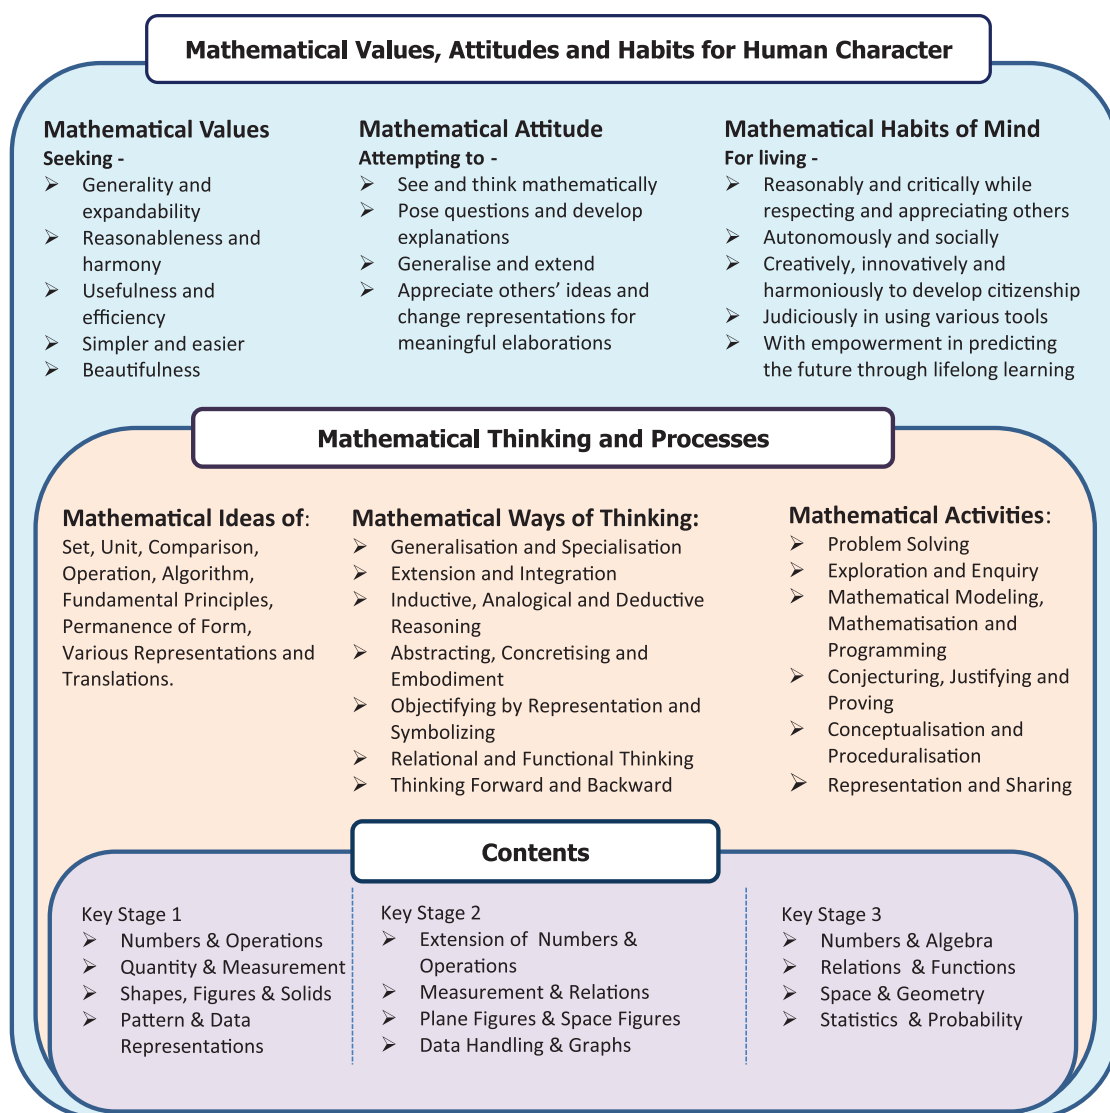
Mathematical Values, Attitudes and Habits for Human Character

Mathematical Values
Seeking -
➢ Generality and expandability
➢ Reasonableness and harmony
➢ Usefulness and efficiency
➢ Simpler and easier
➢ Beautifulness

Mathematical Attitude
Attempting to -
➢ See and think mathematically
➢ Pose questions and develop explanations
➢ Generalise and extend
➢ Appreciate others' ideas and change representations for meaningful elaborations

Mathematical Habits of Mind
For living -
➢ Reasonably and critically while respecting and appreciating others
➢ Autonomously and socially
➢ Creatively, innovatively and harmoniously to develop citizenship
➢ Judiciously in using various tools
➢ With empowerment in predicting the future through lifelong learning

Mathematical Thinking and Processes

Mathematical Ideas of:
Set, Unit, Comparison, Operation, Algorithm, Fundamental Principles, Permanence of Form, Various Representations and Translations.

Mathematical Ways of Thinking:
➢ Generalisation and Specialisation
➢ Extension and Integration
➢ Inductive, Analogical and Deductive Reasoning
➢ Abstracting, Concretising and Embodiment
➢ Objectifying by Representation and Symbolizing
➢ Relational and Functional Thinking
➢ Thinking Forward and Backward

Mathematical Activities:
➢ Problem Solving
➢ Exploration and Enquiry
➢ Mathematical Modeling, Mathematisation and Programming
➢ Conjecturing, Justifying and Proving
➢ Conceptualisation and Proceduralisation
➢ Representation and Sharing

Contents

Key Stage 1
➢ Numbers & Operations
➢ Quantity & Measurement
➢ Shapes, Figures & Solids
➢ Pattern & Data Representations

Key Stage 2
➢ Extension of Numbers & Operations
➢ Measurement & Relations
➢ Plane Figures & Space Figures
➢ Data Handling & Graphs

Key Stage 3
➢ Numbers & Algebra
➢ Relations & Functions
➢ Space & Geometry
➢ Statistics & Probability